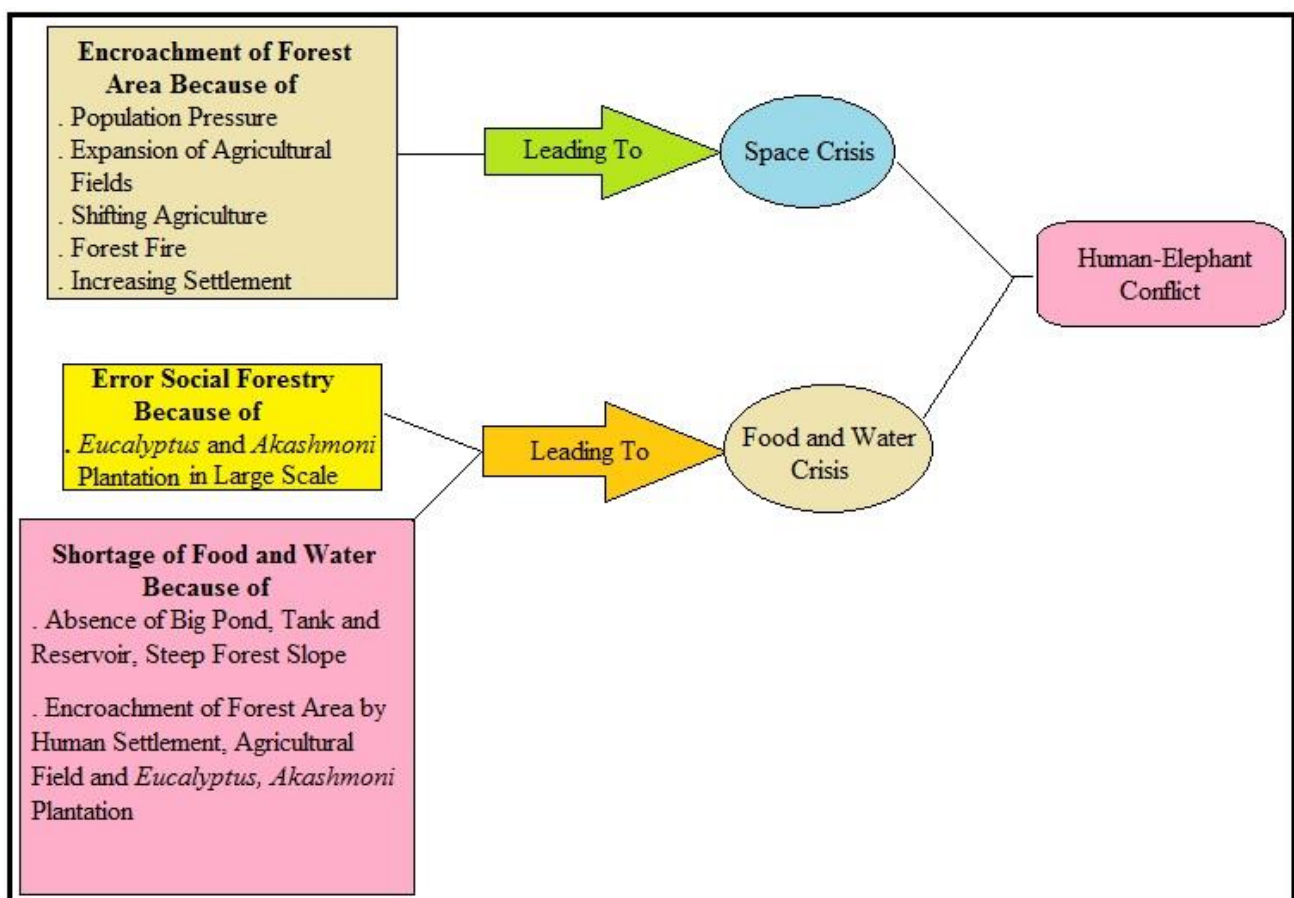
**Encroachment of Forest Area Because of**
. Population Pressure
. Expansion of Agricultural Fields
. Shifting Agriculture
. Forest Fire
. Increasing Settlement

Leading To

Space Crisis

Human-Elephant Conflict

**Error Social Forestry Because of**
. *Eucalyptus* and *Akashmoni* Plantation in Large Scale

Leading To

Food and Water Crisis

**Shortage of Food and Water Because of**
. Absence of Big Pond, Tank and Reservoir, Steep Forest Slope

. Encroachment of Forest Area by Human Settlement, Agricultural Field and *Eucalyptus, Akashmoni* Plantation